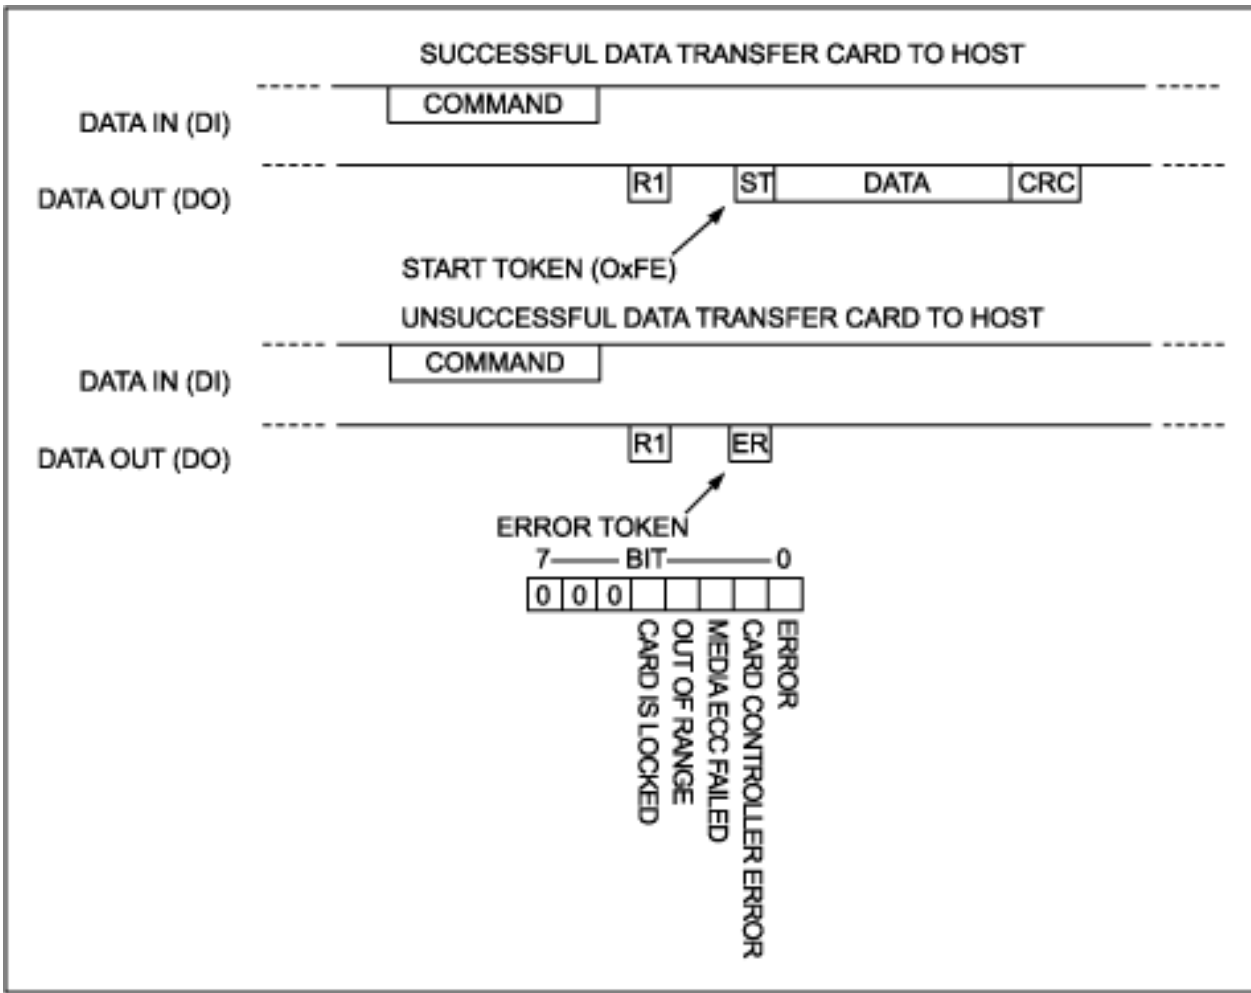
SUCCESSFUL DATA TRANSFER CARD TO HOST

DATA IN (DI)
COMMAND

DATA OUT (DO)
R1
ST
DATA
CRC

START TOKEN (OxFE)

UNSUCCESSFUL DATA TRANSFER CARD TO HOST

DATA IN (DI)
COMMAND

DATA OUT (DO)
R1
ER

ERROR TOKEN
7 BIT 0

| 0 | 0 | 0 | | | | | |
|---|---|---|---|---|---|---|---|

CARD IS LOCKED
OUT OF RANGE
MEDIA ECC FAILED
CARD CONTROLLER ERROR
ERROR